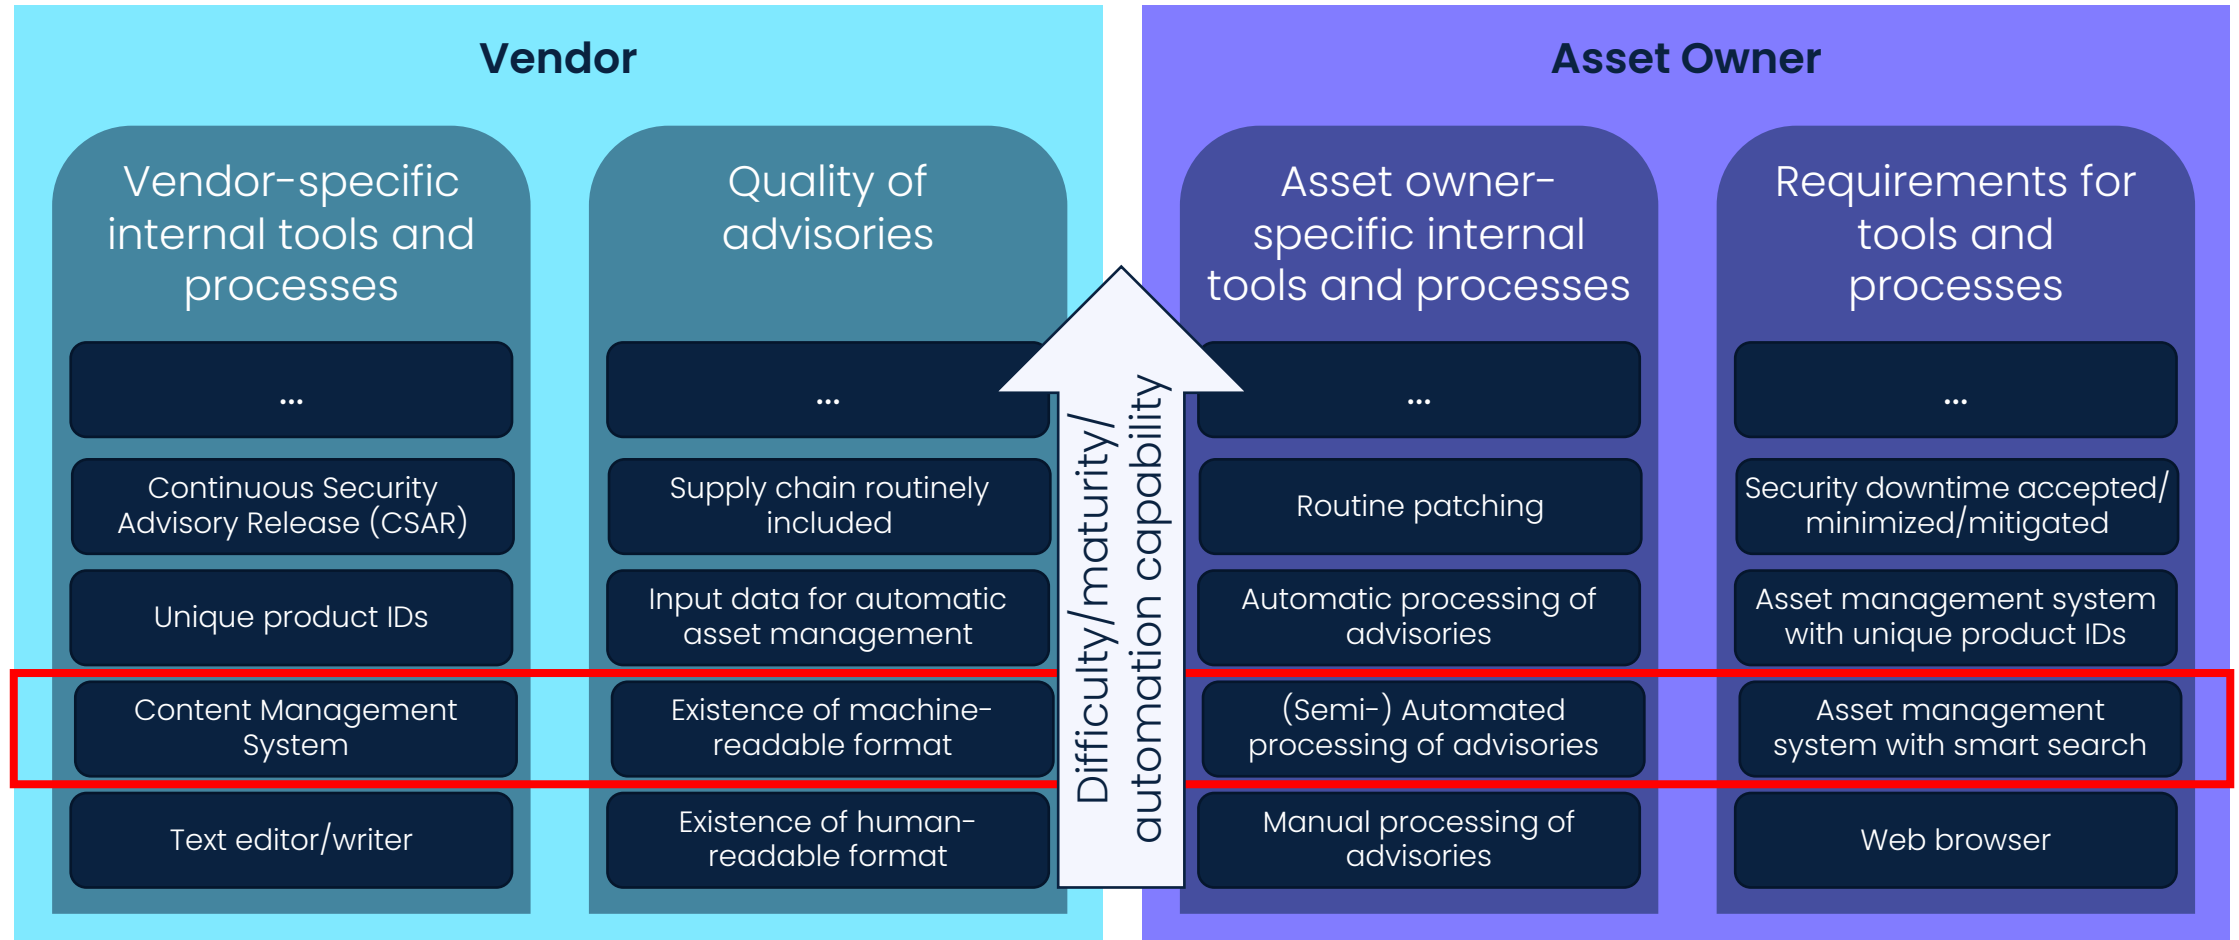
Vendor

Vendor-specific internal tools and processes

...

Continuous Security Advisory Release (CSAR)

Unique product IDs

Content Management System

Text editor/writer

Quality of advisories

...

Supply chain routinely included

Input data for automatic asset management

Existence of machine-readable format

Existence of human-readable format

Difficulty/maturity/ automation capability

Asset Owner

Asset owner-specific internal tools and processes

...

Routine patching

Automatic processing of advisories

(Semi-) Automated processing of advisories

Manual processing of advisories

Requirements for tools and processes

...

Security downtime accepted/ minimized/mitigated

Asset management system with unique product IDs

Asset management system with smart search

Web browser